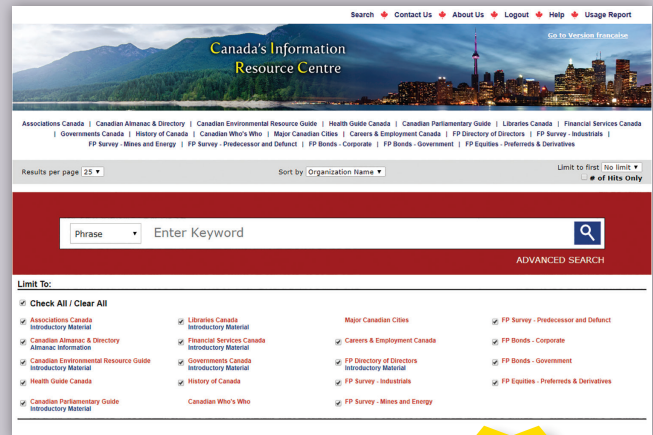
Search Contact Us About Us Logout Help Usage Report

Canada's Information Resource Centre

Go to Version française

Associations Canada | Canadian Almanac & Directory | Canadian Environmental Resource Guide | Health Guide Canada | Canadian Parliamentary Guide | Libraries Canada | Financial Services Canada | Governments Canada | History of Canada | Canadian Who's Who | Major Canadian Cities | Careers & Employment Canada | FP Directory of Directors | FP Survey - Industrials | FP Survey - Mines and Energy | FP Survey - Predecessor and Defunct | FP Bonds - Corporate | FP Bonds - Government | FP Equities - Preferreds & Derivatives

Results per page 25 ▼

Sort by Organization Name ▼

Limit to first No limit ▼

# of Hits Only

Phrase ▼ Enter Keyword

ADVANCED SEARCH

Limit To:

Check All / Clear All

Associations Canada
Introductory Material

Libraries Canada
Introductory Material

Major Canadian Cities

FP Survey - Predecessor and Defunct

Canadian Almanac & Directory
Almanac Information

Financial Services Canada
Introductory Material

Careers & Employment Canada

FP Bonds - Corporate

Canadian Environmental Resource Guide
Introductory Material

Governments Canada
Introductory Material

FP Directory of Directors
Introductory Material

FP Bonds - Government

Health Guide Canada

History of Canada

FP Survey - Industrials

FP Equities - Preferreds & Derivatives

Canadian Parliamentary Guide
Introductory Material

Canadian Who's Who

FP Survey - Mines and Energy